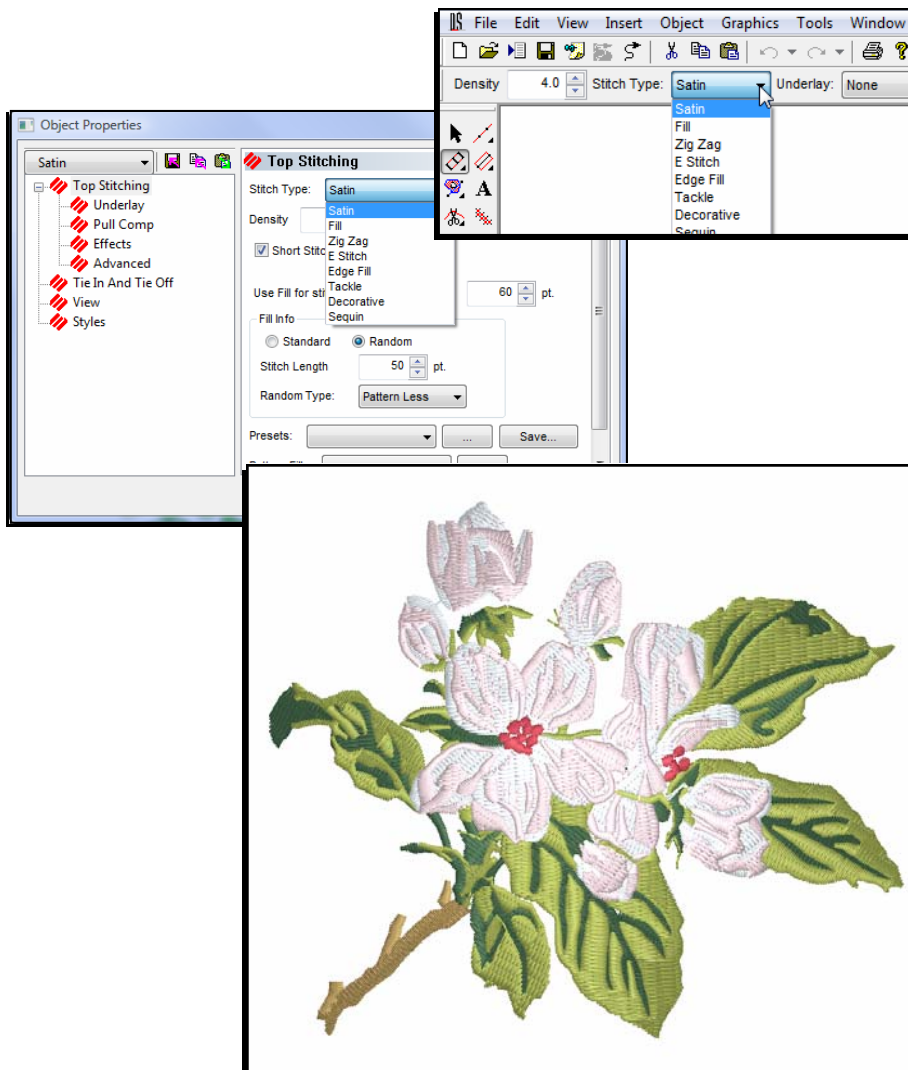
File Edit View Insert Object Graphics Tools Window

Density 4.0 Stitch Type: Satin Underlay: None

Satin
Fill
Zig Zag
E Stitch
Edge Fill
Tackle
Decorative
Sequin

Object Properties

Satin

Top Stitching
Underlay
Pull Comp
Effects
Advanced
Tie In And Tie Off
View
Styles

Top Stitching

Stitch Type: Satin

Satin
Fill
Zig Zag
E Stitch
Edge Fill
Tackle
Decorative
Sequin

Density

Short Stitc

Use Fill for sti 60 pt.

Fill Info

Standard Random

Stitch Length 50 pt.

Random Type: Pattern Less

Presets: ... Save...